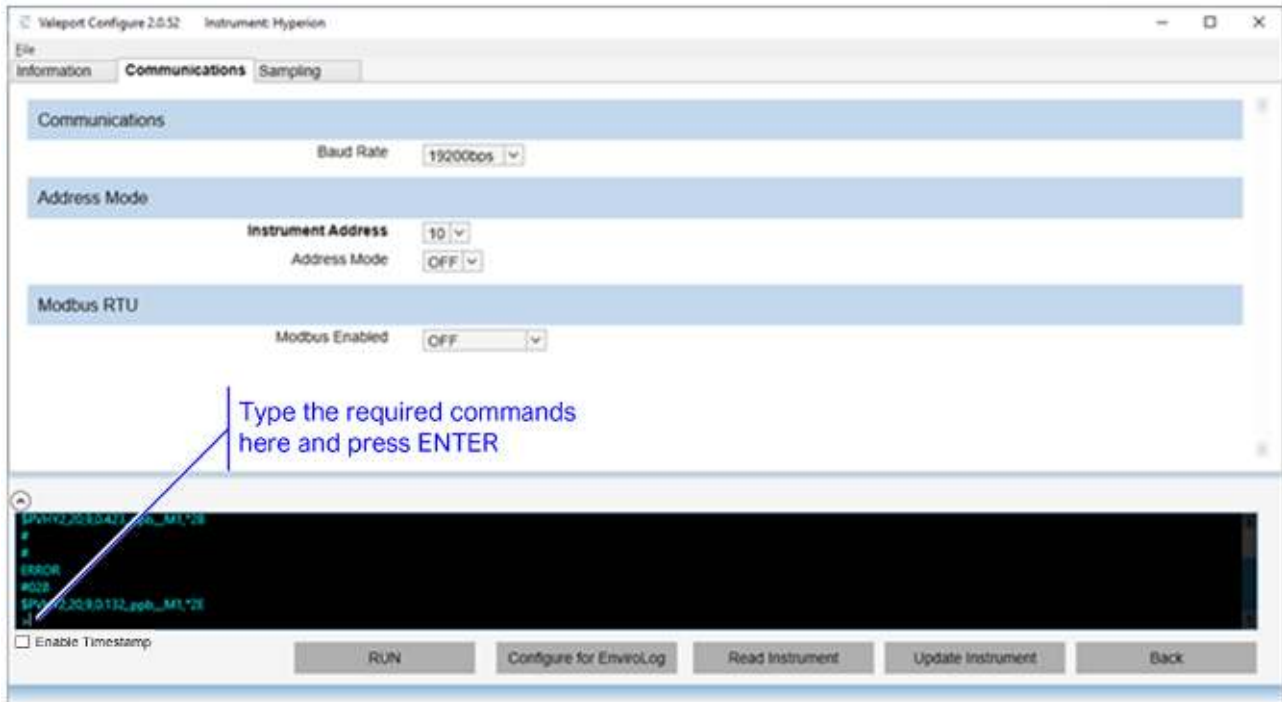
Valeport Configure 2.0.52 Instrument: Hyperion

File

Information Communications Sampling

Communications

Baud Rate 19200bps

Address Mode

Instrument Address 10

Address Mode OFF

Modbus RTU

Modbus Enabled OFF

Type the required commands here and press ENTER

$PVHY2,20,9,0.423,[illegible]M1,*28
#
#
ERROR
#028
$PV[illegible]2,20,9,0.132,ppb,,M1,*28
>

Enable Timestamp

RUN

Configure for EnviroLog

Read Instrument

Update Instrument

Back